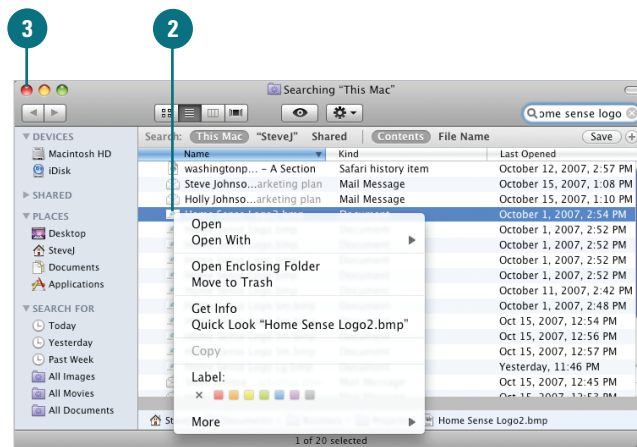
3

2

Searching "This Mac"

ome sense logo

Search: This Mac "SteveJ" Shared Contents File Name Save

▼ DEVICES
Macintosh HD
iDisk
▶ SHARED
▼ PLACES
Desktop
SteveJ
Documents
Applications
▼ SEARCH FOR
Today
Yesterday
Past Week
All Images
All Movies
All Documents

| Name | Kind | Last Opened |
|---|---|---|
| washingtonp... – A Section | Safari history item | October 12, 2007, 2:57 PM |
| Steve Johnso...arketing plan | Mail Message | October 15, 2007, 1:08 PM |
| Holly Johnso...arketing plan | Mail Message | October 15, 2007, 1:10 PM |
| Home Sense Logo2.bmp | Document | October 1, 2007, 2:54 PM |
| | | October 1, 2007, 2:52 PM |
| | | October 1, 2007, 2:52 PM |
| | | October 1, 2007, 2:52 PM |
| | | October 1, 2007, 2:52 PM |
| | | October 11, 2007, 2:42 PM |
| | | October 1, 2007, 2:48 PM |
| | | Oct 15, 2007, 12:54 PM |
| | | Oct 15, 2007, 12:56 PM |
| | | Oct 15, 2007, 12:57 PM |
| | | Yesterday, 11:46 PM |
| | | Oct 15, 2007, 12:45 PM |

Open
Open With ▶
Open Enclosing Folder
Move to Trash
Get Info
Quick Look "Home Sense Logo2.bmp"
Copy
Label:
×
More ▶

Home Sense Logo2.bmp

1 of 20 selected